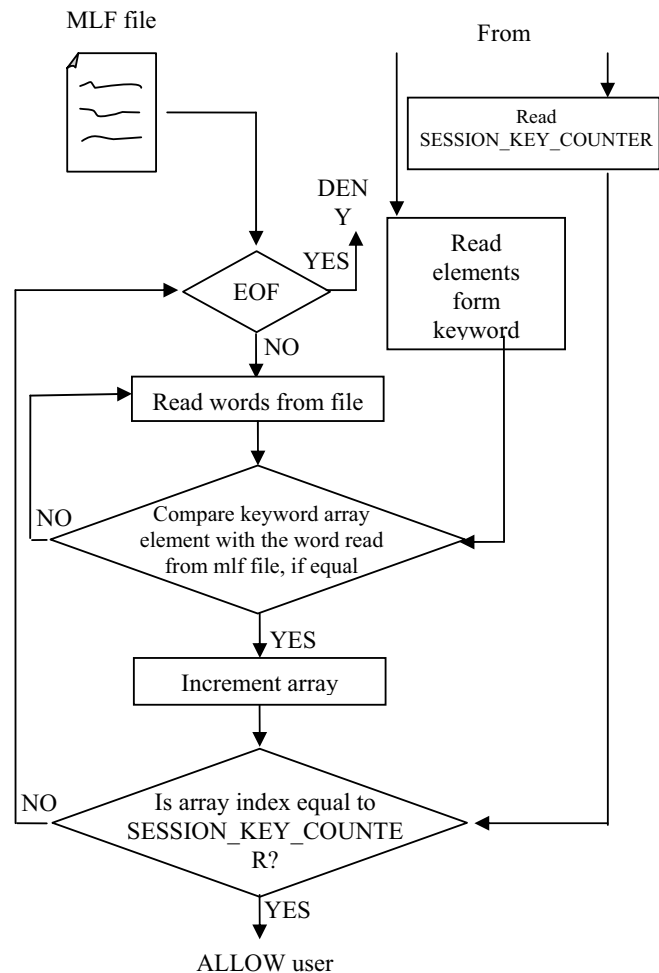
MLF file

From

Read SESSION_KEY_COUNTER

DEN Y

YES

EOF

Read elements form keyword

NO

Read words from file

NO

Compare keyword array element with the word read from mlf file, if equal

YES

Increment array

NO

Is array index equal to SESSION_KEY_COUNTE R?

YES

ALLOW user